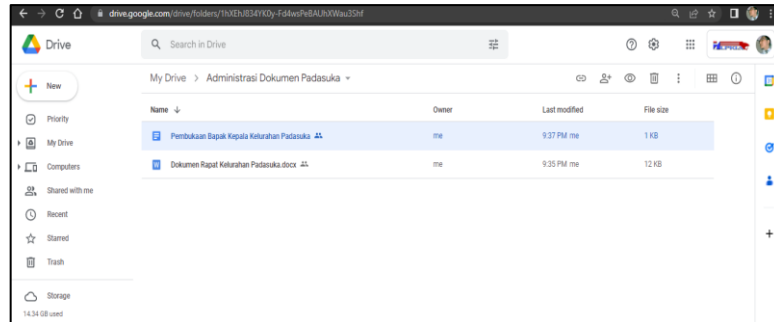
drive.google.com/drive/folders/1hXEhJ834YKDy-Fd4wsPeBAUhXWau3Shf

Drive

Search in Drive

New

Priority

My Drive

Computers

Shared with me

Recent

Starred

Trash

Storage

14.34 GB used

My Drive > Administrasi Dokumen Padasuka

| Name ↓ | Owner | Last modified | File size |
|---|---|---|---|
| Pembukaan Bapak Kepala Kelurahan Padasuka | me | 9:37 PM me | 1 KB |
| Dokumen Rapat Kelurahan Padasuka.docx | me | 9:35 PM me | 12 KB |